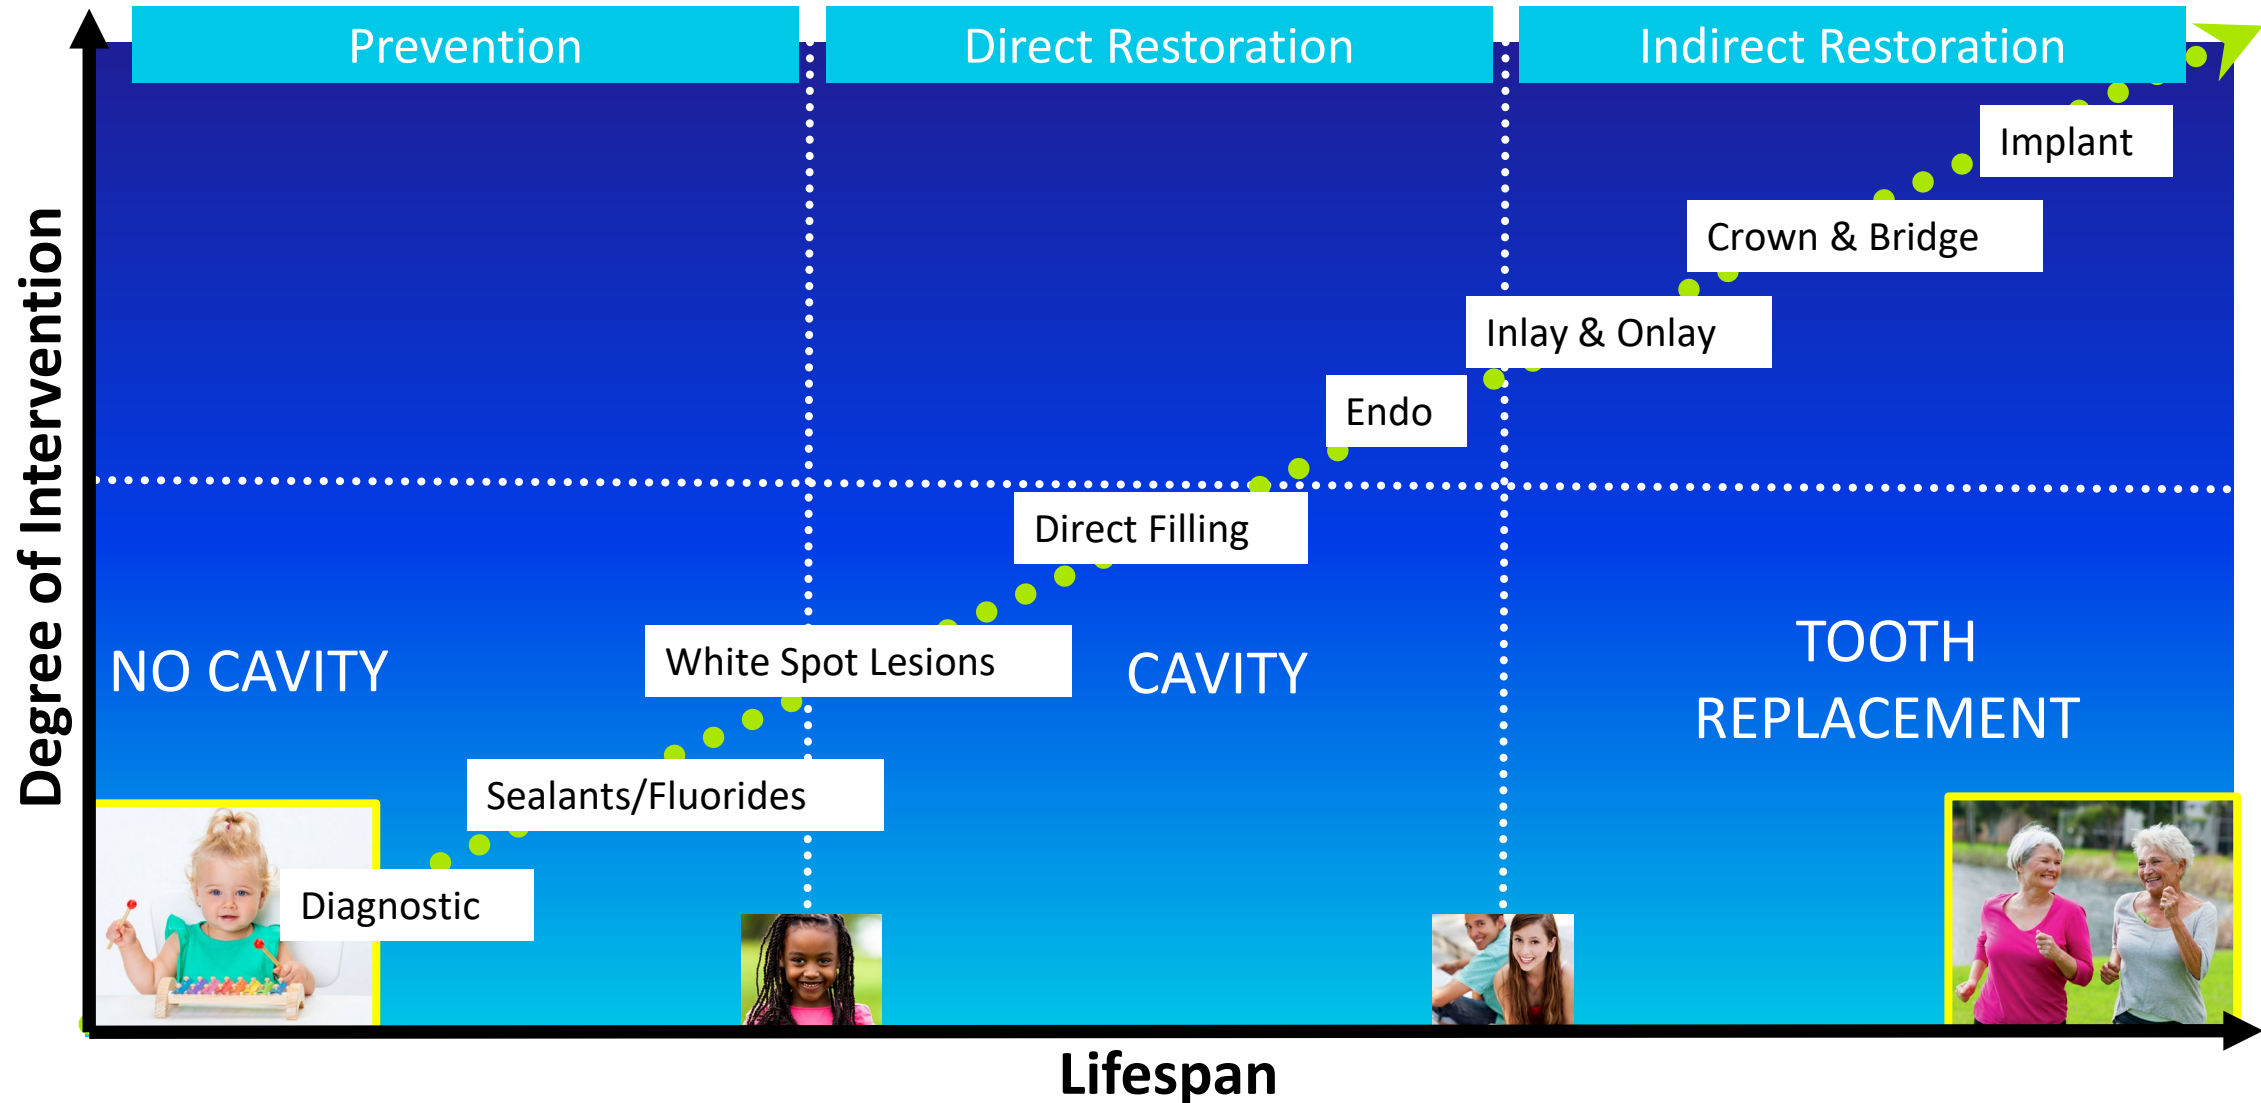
Prevention

Direct Restoration

Indirect Restoration

Degree of Intervention

Implant

Crown & Bridge

Inlay & Onlay

Endo

Direct Filling

NO CAVITY

White Spot Lesions

CAVITY

TOOTH REPLACEMENT

Sealants/Fluorides

Diagnostic

Lifespan